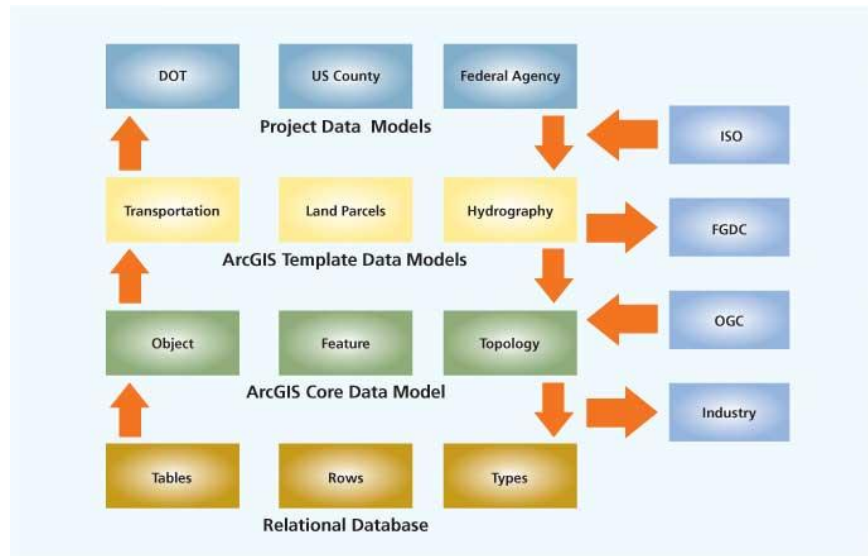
DOT

US County

Federal Agency

Project Data Models

ISO

Transportation

Land Parcels

Hydrography

FGDC

ArcGIS Template Data Models

OGC

Object

Feature

Topology

ArcGIS Core Data Model

Industry

Tables

Rows

Types

Relational Database